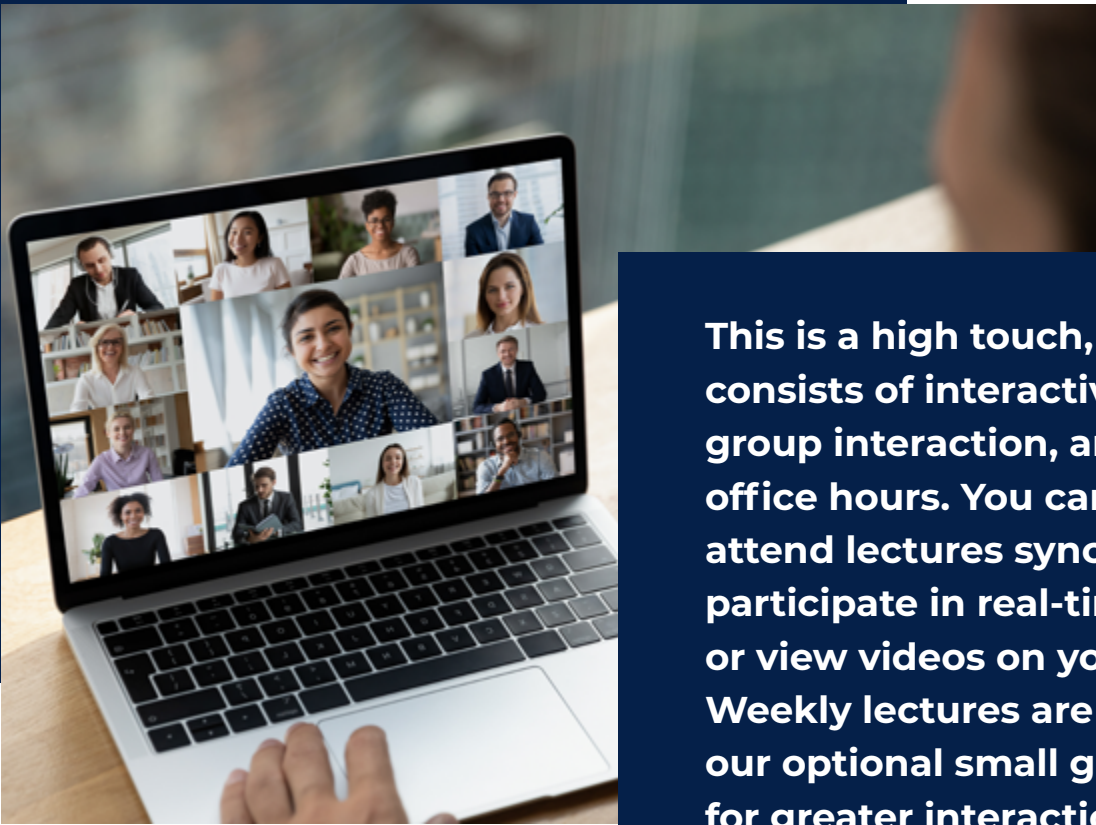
This is a high touch, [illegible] consists of interactiv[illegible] group interaction, a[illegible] office hours. You ca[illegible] attend lectures sync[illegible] participate in real-ti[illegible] or view videos on yo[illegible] Weekly lectures are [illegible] our optional small g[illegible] for greater interacti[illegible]